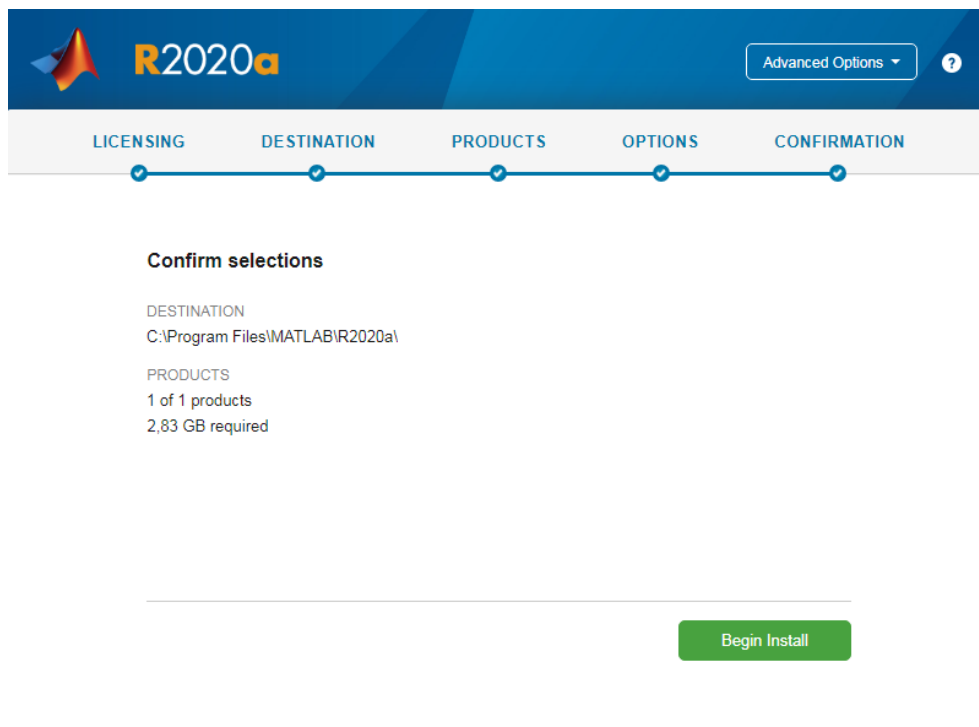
R2020a

Advanced Options

?

LICENSING DESTINATION PRODUCTS OPTIONS CONFIRMATION

Confirm selections

DESTINATION
C:\Program Files\MATLAB\R2020a\

PRODUCTS
1 of 1 products
2,83 GB required

Begin Install